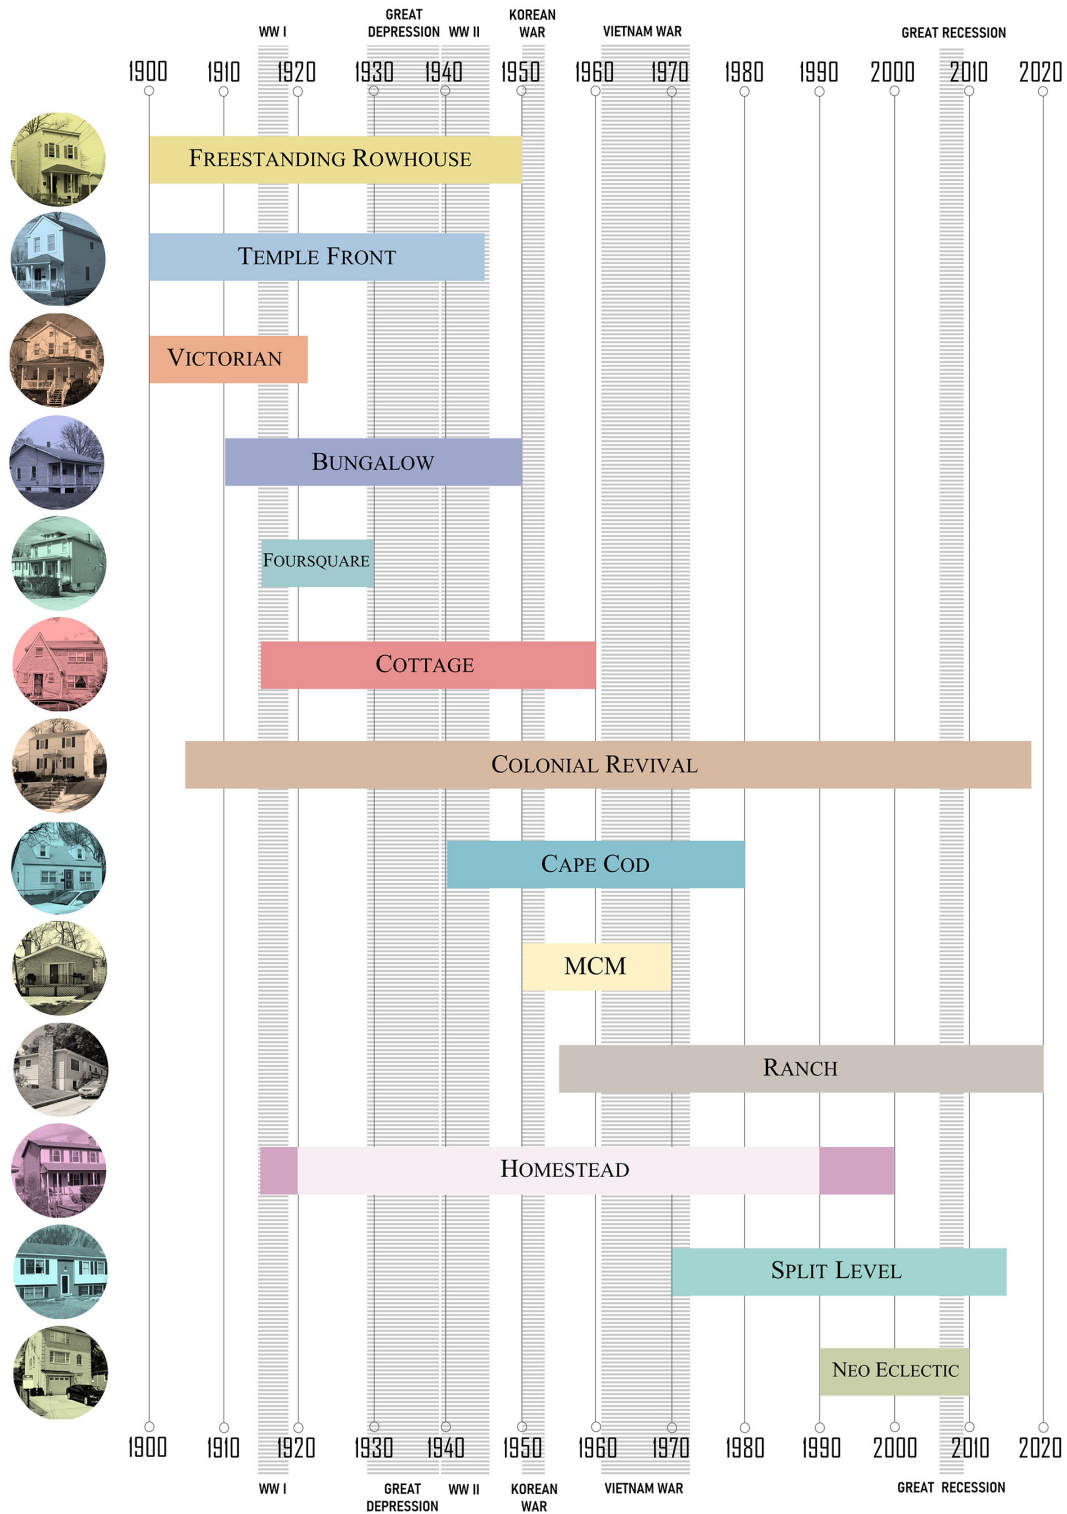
WW I GREAT DEPRESSION WW II KOREAN WAR VIETNAM WAR GREAT RECESSION

1900 1910 1920 1930 1940 1950 1960 1970 1980 1990 2000 2010 2020

FREESTANDING ROWHOUSE

TEMPLE FRONT

VICTORIAN

BUNGALOW

FOURSQUARE

COTTAGE

COLONIAL REVIVAL

CAPE COD

MCM

RANCH

HOMESTEAD

SPLIT LEVEL

NEO ECLECTIC

1900 1910 1920 1930 1940 1950 1960 1970 1980 1990 2000 2010 2020

WW I GREAT DEPRESSION WW II KOREAN WAR VIETNAM WAR GREAT RECESSION